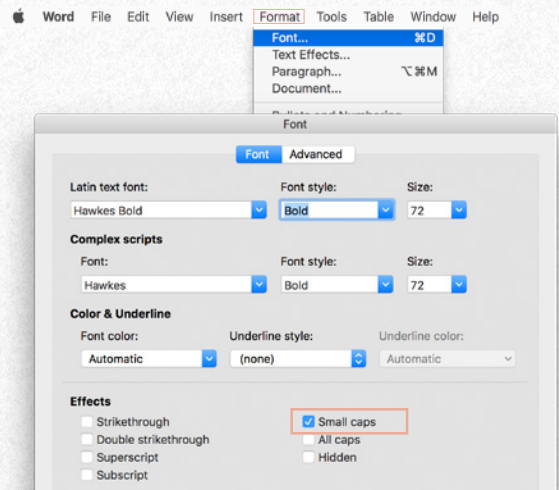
Word File Edit View Insert Format Tools Table Window Help

Font... ⌘D
Text Effects...
Paragraph... ⌥⌘M
Document...
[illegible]

Font

Font Advanced

Latin text font:
Hawkes Bold
Font style:
Bold
Size:
72

Complex scripts
Font:
Hawkes
Font style:
Bold
Size:
72

Color & Underline
Font color:
Automatic
Underline style:
(none)
Underline color:
Automatic

Effects
Strikethrough
Double strikethrough
Superscript
Subscript
Small caps
All caps
Hidden